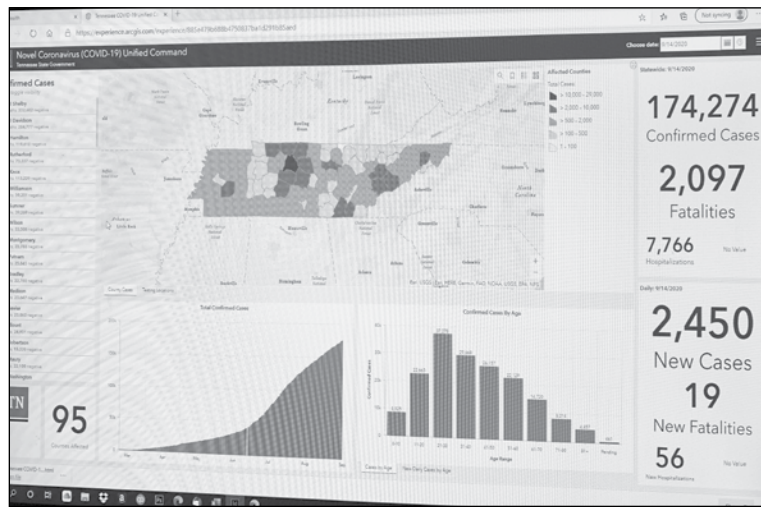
Novel Coronavirus (COVID-19) Unified Command

Tennessee State Government

Choose date: 9/14/2020

Confirmed Cases

Shelby

Davidson

Hamilton

Rutherford

Knox

Williamson

Sumner

Wilson

Montgomery

Putnam

Bradley

Madison

Blount

Robertson

Maury

Sullivan

Washington

95

Counties Affected

Affected Counties

Total Cases

> 10,000 - 29,000

> 2,000 - 10,000

> 500 - 2,000

> 100 - 500

1 - 100

Kentucky

Virginia

Arkansas

Nashville

Knoxville

Asheville

Atlanta

Birmingham

Huntsville

Little Rock

County Cases

Testing Locations

Total Confirmed Cases

Confirmed Cases By Age

Confirmed Cases

Age Range

Cases by Age

New Daily Cases by Age

Statewide: 9/14/2020

174,274

Confirmed Cases

2,097

Fatalities

7,766

Hospitalizations

No Value

Daily: 9/14/2020

2,450

New Cases

19

New Fatalities

56

New Hospitalizations

No Value